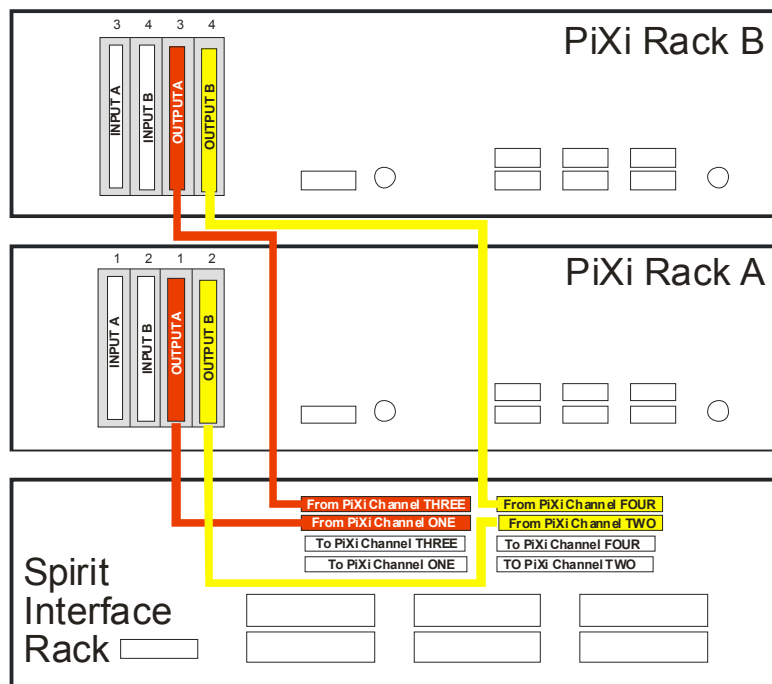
PiXi Rack B

3 4 3 4

INPUT A
INPUT B
OUTPUT A
OUTPUT B

PiXi Rack A

1 2 1 2

INPUT A
INPUT B
OUTPUT A
OUTPUT B

From PiXi Channel THREE
From PiXi Channel ONE
To PiXi Channel THREE
To PiXi Channel ONE

From PiXi Channel FOUR
From PiXi Channel TWO
To PiXi Channel FOUR
TO PiXi Channel TWO

Spirit Interface Rack